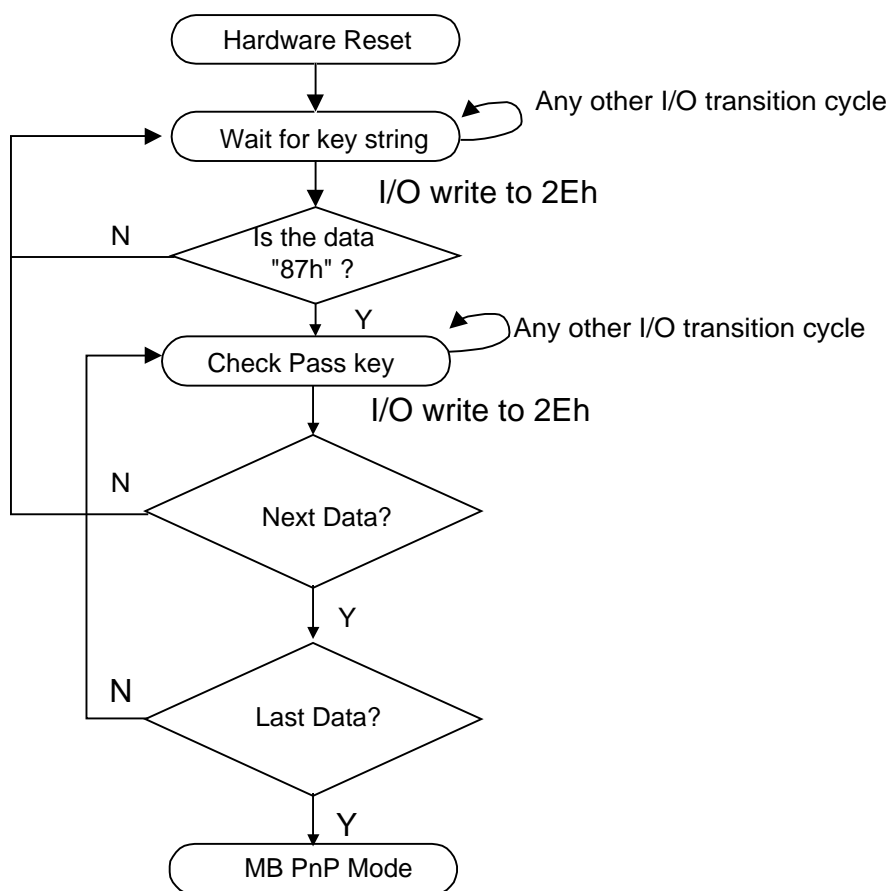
Hardware Reset

Wait for key string

Any other I/O transition cycle

I/O write to 2Eh

N

Is the data "87h" ?

Y

Check Pass key

Any other I/O transition cycle

I/O write to 2Eh

N

Next Data?

Y

N

Last Data?

Y

MB PnP Mode